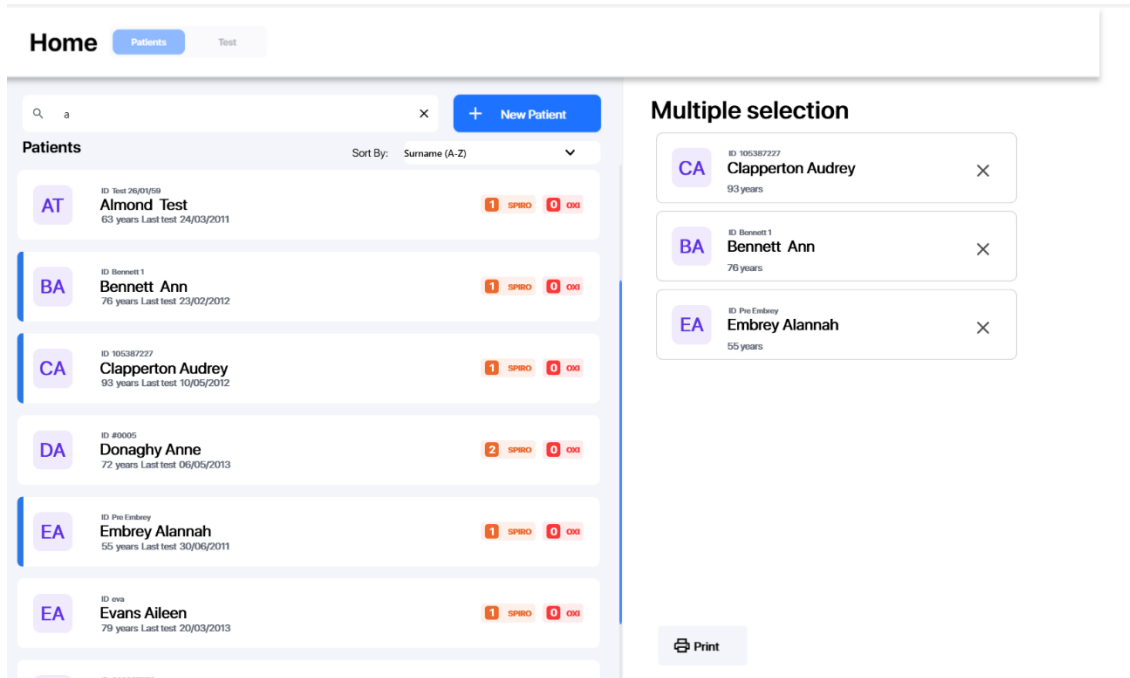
Home Patients Test

a

New Patient

Patients

Sort By: Surname (A-Z)

AT
ID Test 26/01/59
Almond Test
63 years Last test 24/03/2011
1 SPIRO 0 OXI

BA
ID Bennett 1
Bennett Ann
76 years Last test 23/02/2012
1 SPIRO 0 OXI

CA
ID 105387227
Clapperton Audrey
93 years Last test 10/05/2012
1 SPIRO 0 OXI

DA
ID #0005
Donaghy Anne
72 years Last test 06/05/2013
2 SPIRO 0 OXI

EA
ID Pre Embrey
Embrey Alannah
55 years Last test 30/06/2011
1 SPIRO 0 OXI

EA
ID eva
Evans Aileen
79 years Last test 20/03/2013
1 SPIRO 0 OXI

Multiple selection

CA
ID 105387227
Clapperton Audrey
93 years

BA
ID Bennett 1
Bennett Ann
76 years

EA
ID Pre Embrey
Embrey Alannah
55 years

Print